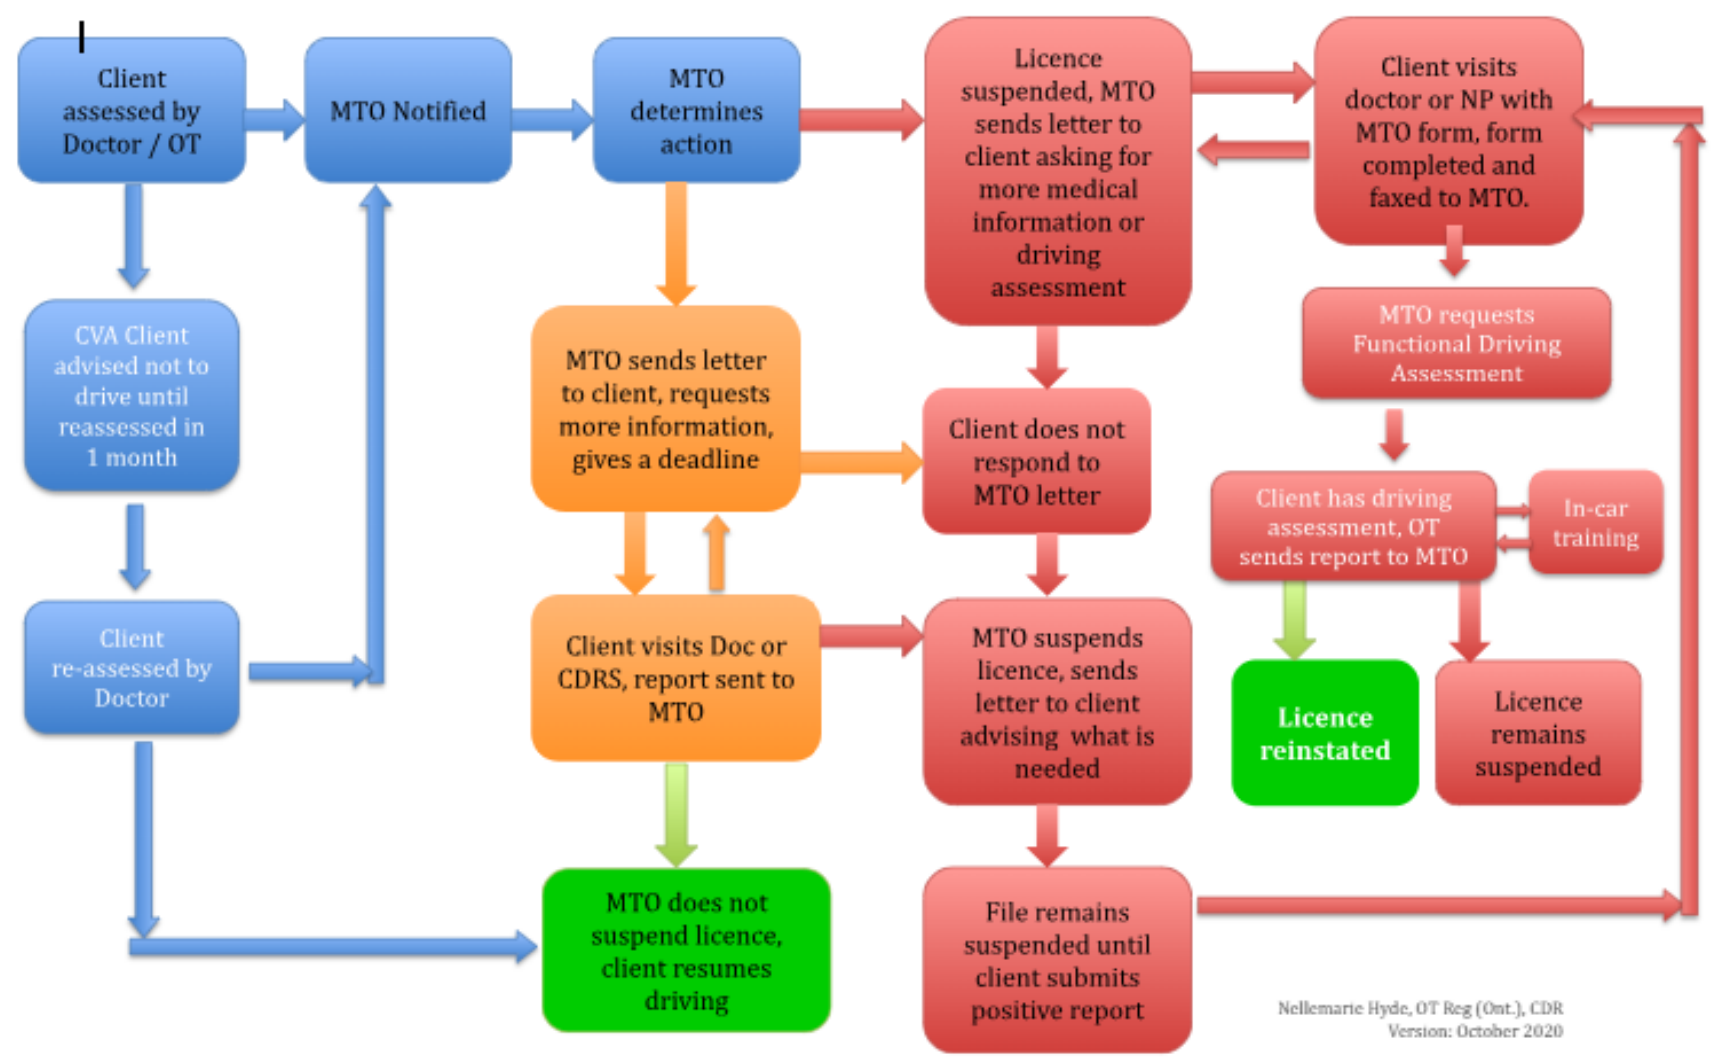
Client assessed by Doctor / OT

MTO Notified

MTO determines action

Licence suspended, MTO sends letter to client asking for more medical information or driving assessment

Client visits doctor or NP with MTO form, form completed and faxed to MTO.

CVA Client advised not to drive until reassessed in 1 month

MTO sends letter to client, requests more information, gives a deadline

Client does not respond to MTO letter

MTO requests Functional Driving Assessment

Client has driving assessment, OT sends report to MTO

In-car training

Client re-assessed by Doctor

Client visits Doc or CDRS, report sent to MTO

MTO suspends licence, sends letter to client advising what is needed

Licence reinstated

Licence remains suspended

MTO does not suspend licence, client resumes driving

File remains suspended until client submits positive report

Nellemarie Hyde, OT Reg (Ont.), CDR
Version: October 2020